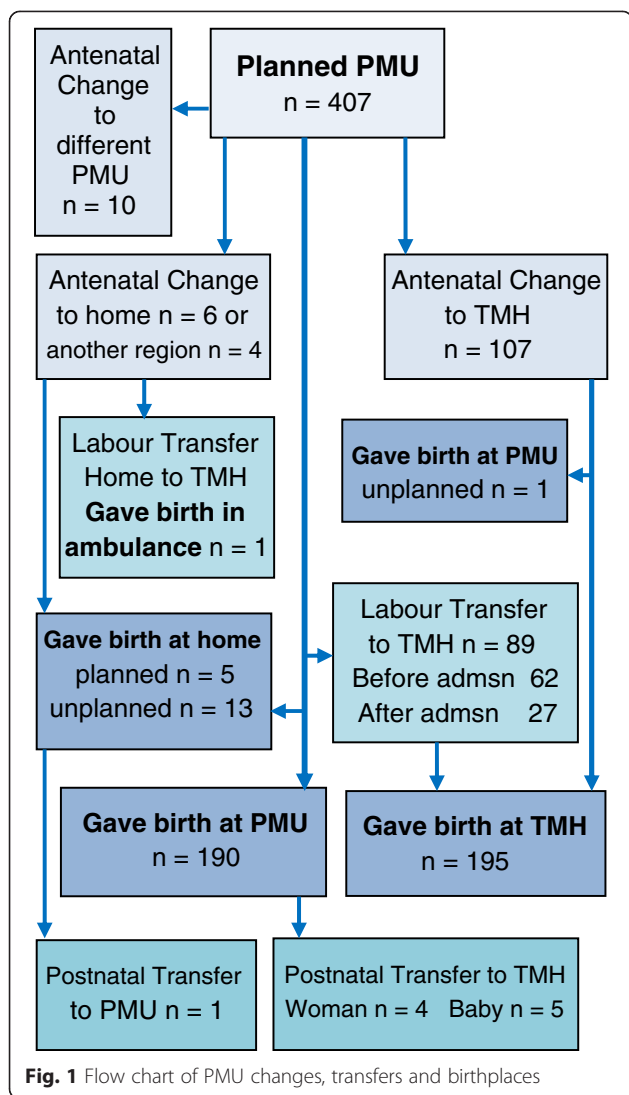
Planned PMU
n = 407

Antenatal Change to different PMU
n = 10

Antenatal Change to home n = 6 or another region n = 4

Antenatal Change to TMH
n = 107

Labour Transfer Home to TMH
Gave birth in ambulance n = 1

Gave birth at PMU
unplanned n = 1

Gave birth at home
planned n = 5
unplanned n = 13

Labour Transfer to TMH n = 89
Before admsn 62
After admsn 27

Gave birth at PMU
n = 190

Gave birth at TMH
n = 195

Postnatal Transfer to PMU n = 1

Postnatal Transfer to TMH
Woman n = 4 Baby n = 5

Fig. 1 Flow chart of PMU changes, transfers and birthplaces